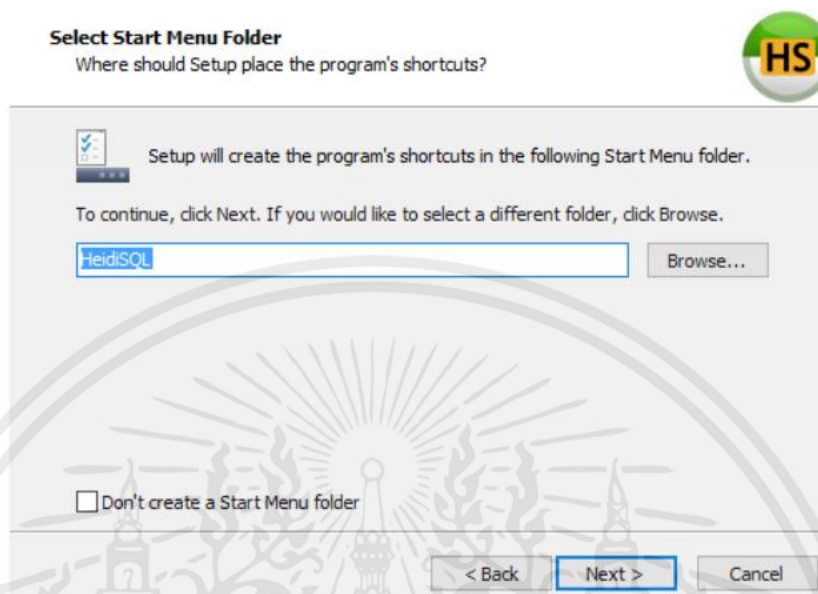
Select Start Menu Folder
Where should Setup place the program's shortcuts?

HS

Setup will create the program's shortcuts in the following Start Menu folder.

To continue, click Next. If you would like to select a different folder, click Browse.

HeidiSQL

Browse...

Don't create a Start Menu folder

< Back

Next >

Cancel